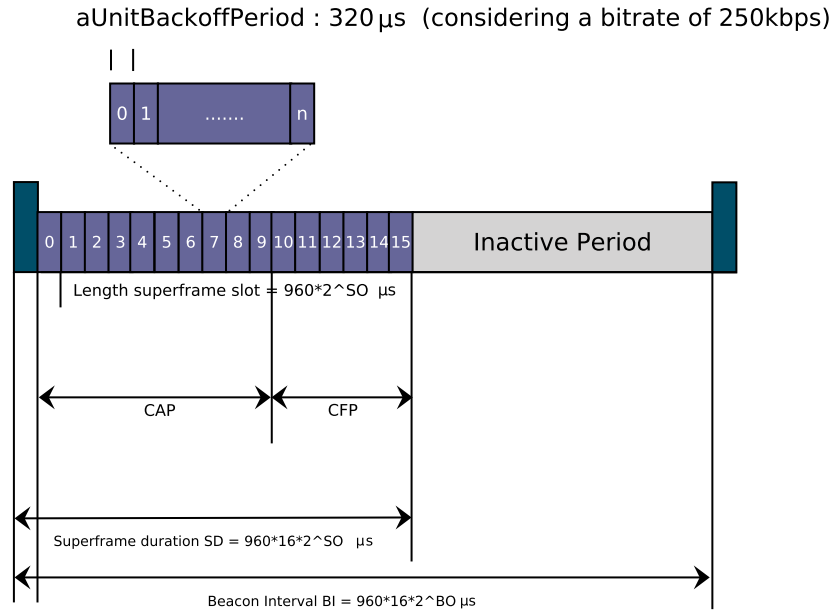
aUnitBackoffPeriod : 320 µs (considering a bitrate of 250kbps)

0 1 ....... n

0 1 2 3 4 5 6 7 8 9 10 11 12 13 14 15 Inactive Period

Length superframe slot = 960*2^SO µs

CAP

CFP

Superframe duration SD = 960*16*2^SO µs

Beacon Interval BI = 960*16*2^BO µs